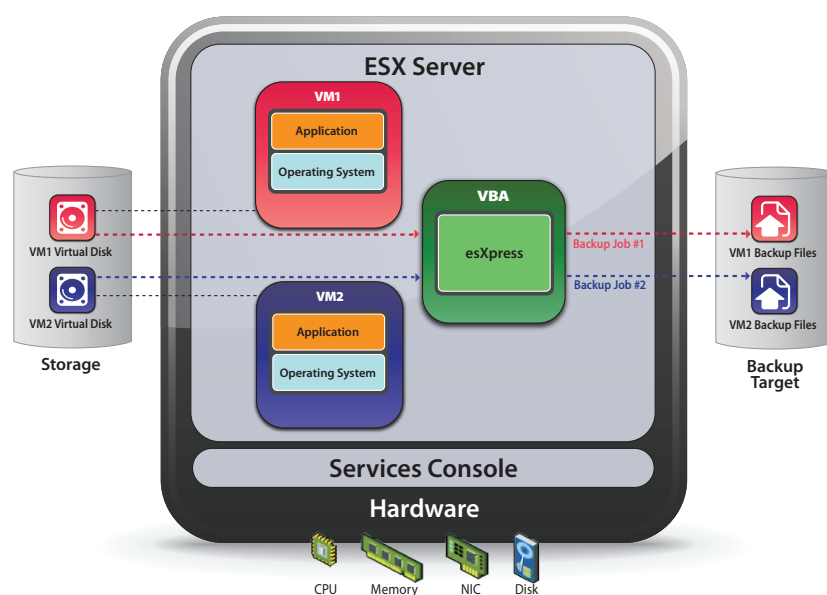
ESX Server

VM1

Application

Operating System

VBA

esXpress

VM2

Application

Operating System

VM1 Virtual Disk

VM2 Virtual Disk

Storage

Backup Job #1

Backup Job #2

VM1 Backup Files

VM2 Backup Files

Backup Target

Services Console

Hardware

CPU

Memory

NIC

Disk